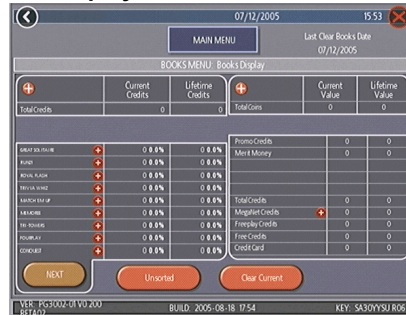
07/12/2005 15:53

MAIN MENU

Last Clear Books Date 07/12/2005

BOOKS MENU: Books Display

| | Current Credits | Lifetime Credits |
|---|---|---|
| Total Credits | 0 | 0 |

| | Current Value | Lifetime Value |
|---|---|---|
| Total Coins | 0 | 0 |

| | | |
|---|---|---|
| GREAT SOLITAIRE | 0 0.0% | 0 0.0% |
| FUNZI | 0 0.0% | 0 0.0% |
| ROYAL FLASH | 0 0.0% | 0 0.0% |
| TRIVIA WHIZ | 0 0.0% | 0 0.0% |
| MATCH 'EM UP | 0 0.0% | 0 0.0% |
| MEMORIE | 0 0.0% | 0 0.0% |
| TRI-TOWERS | 0 0.0% | 0 0.0% |
| FOURPLAY | 0 0.0% | 0 0.0% |
| CONDUCT | 0 0.0% | 0 0.0% |

| | | |
|---|---|---|
| Promo Credits | 0 | 0 |
| Merit Money | 0 | 0 |
| Total Credits | 0 | 0 |
| MegaBet Credits | 0 | 0 |
| Freeplay Credits | 0 | 0 |
| Free Credits | 0 | 0 |
| Credit Card | 0 | 0 |

NEXT

Unsorted

Clear Current

VER: PG3002-01 V0.200 BETA02

BUILD: 2005-08-18 17:54

KEY: SA30YYSU R06